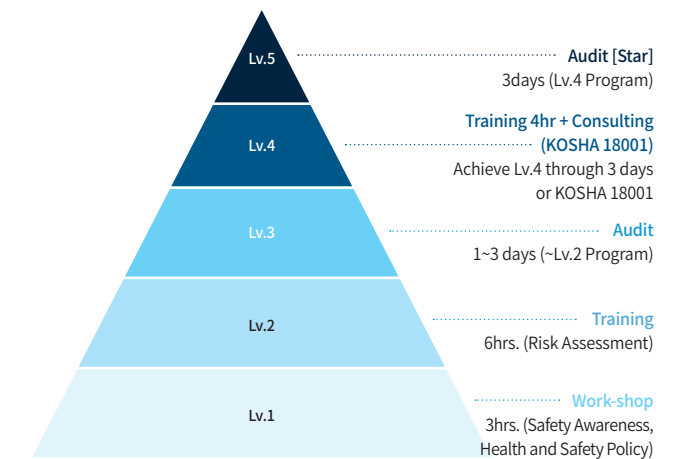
Lv.5
Audit [Star]
3days (Lv.4 Program)

Lv.4
Training 4hr + Consulting (KOSHA 18001)
Achieve Lv.4 through 3 days or KOSHA 18001

Lv.3
Audit
1~3 days (~Lv.2 Program)

Lv.2
Training
6hrs. (Risk Assessment)

Lv.1
Work-shop
3hrs. (Safety Awareness, Health and Safety Policy)